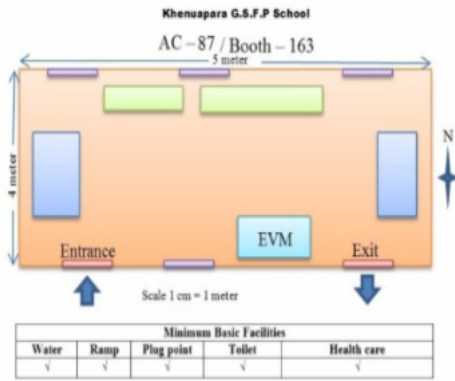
Khenuapara G.S.F.P School

AC – 87 / Booth – 163

5 meter

4 meter

N

EVM

Entrance

Exit

Scale 1 cm = 1 meter

| Minimum Basic Facilities | | | | |
|---|---|---|---|---|
| Water | Ramp | Plug point | Toilet | Health care |
| √ | √ | √ | √ | √ |